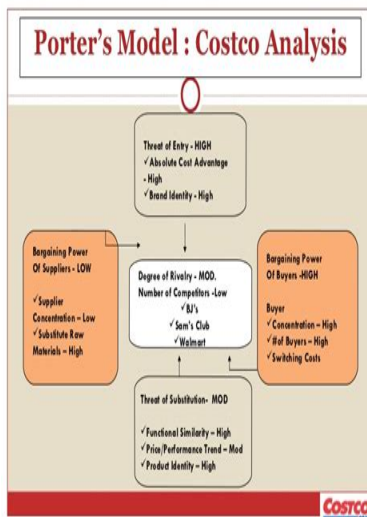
Porter's Model : Costco Analysis

Threat of Entry - HIGH
✓Absolute Cost Advantage - High
✓Brand Identity - High

Bargaining Power Of Suppliers - LOW

✓Supplier Concentration – Low
✓Substitute Raw Materials – High

Degree of Rivalry - MOD.
Number of Competitors -Low
✓BJ's
✓Sam's Club
✓Walmart

Bargaining Power Of Buyers -HIGH

Buyer
✓Concentration – High
✓#of Buyers – High
✓Switching Costs

Threat of Substitution- MOD

✓Functional Similarity – High
✓Price/Performance Trend – Mod
✓Product Identity – High

COSTCO